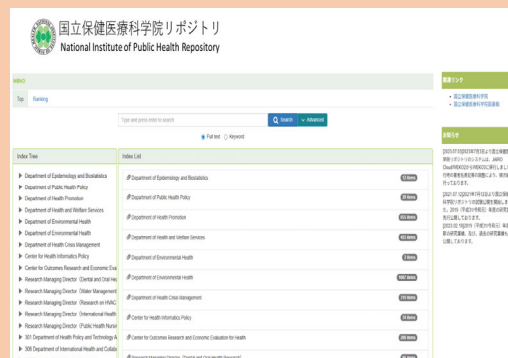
国立保健医療科学院リポジトリ
National Institute of Public Health Repository

WEKO

Top Ranking

Type and press enter to search
Search Advanced
Full text Keyword

Index Tree
Department of Epidemiology and Biostatistics
Department of Public Health Policy
Department of Health Promotion
Department of Health and Welfare Services
Department of Environmental Health
Department of Environmental Health
Department of Health Crisis Management
Center for Health Informatics Policy
Center for Outcomes Research and Economic Eva
Research Managing Director（Dental and Oral He
Research Managing Director（Water Management
Research Managing Director（Research on HVAC
Research Managing Director（International Health
Research Managing Director（Public Health Nursi
301 Department of Public Policy and Technology A
306 Department of International Health and Collab

Index List
Department of Epidemiology and Biostatistics
Department of Public Health Policy
Department of Health Promotion
Department of Health and Welfare Services
Department of Environmental Health
Department of Environmental Health
Department of Health Crisis Management
Center for Health Informatics Policy
Center for Outcomes Research and Economic Evaluation for Health
Research Managing Director（Dental and Oral Health Research）

関連リンク
国立保健医療科学院
国立保健医療科学院図書館

お知らせ
[2023.07.03]2023年7月3日より国立保健医療科学院リポジトリのシステムは、JAIRO Cloud(WEKO3)からWEKO3に移行しました。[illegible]
[2021.07.12]2021年7月12日より国立保健医療科学院リポジトリの試験公開を開始しました。2019（平成31年度）年度の研究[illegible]
[2023.02.15]2019（平成31年度）年度の研究成果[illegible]